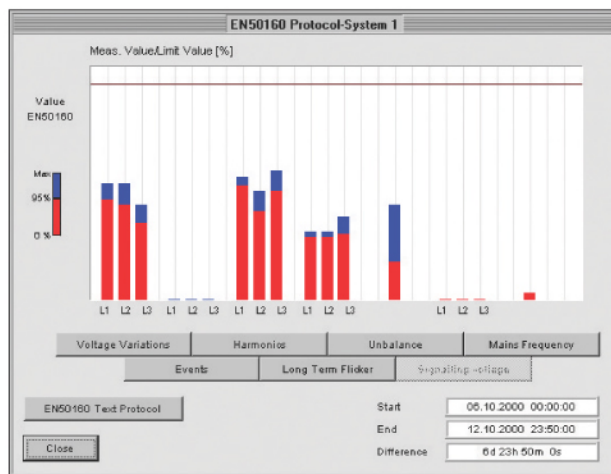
EN50160 Protocol-System 1

Meas. Value/Limit Value [%]

Value
EN50160

Max
95%
0 %

L1 L2 L3 L1 L2 L3 L1 L2 L3 L1 L2 L3 L1 L2 L3

Voltage Variations
Harmonics
Unbalance
Mains Frequency
Events
Long Term Flicker
Signalling voltage

EN50160 Text Protocol

Close

Start 06.10.2000 00:00:00
End 12.10.2000 23:50:00
Difference 6d 23h 50m 0s